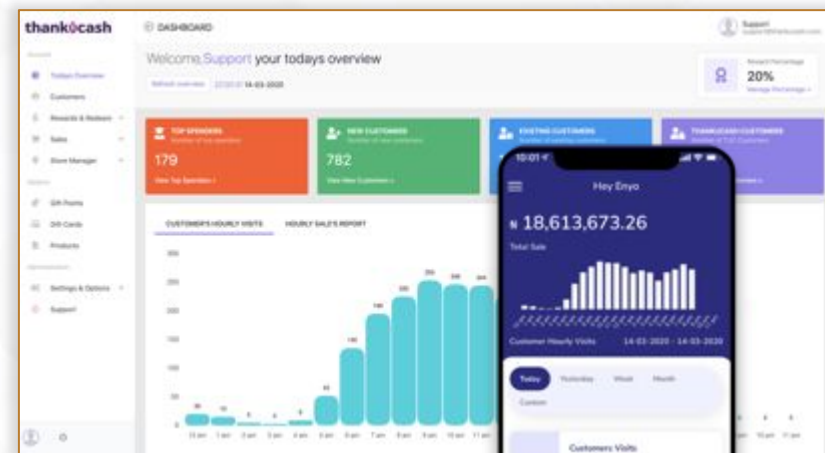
thankucash

DASHBOARD

Support

Welcome,Support your todays overview

Refresh overview 14-03-2020

Reward Percentage
20%
Manage Percentage

Todays Overview
Customers
Rewards & Redeem
Sales
Store Manager
Gift Points
Gift Cards
Products
Settings & Options
Support

TOP SPENDERS
179
View Top Spenders

NEW CUSTOMERS
782
View New Customers

EXISTING CUSTOMERS

THANKUCASH CUSTOMERS

CUSTOMER'S HOURLY VISITS
HOURLY SALE'S REPORT

10:01

Hey Enyo

₦ 18,613,673.26

Total Sale

Customer Hourly Visits 14-03-2020 - 14-03-2020

Today Yesterday Week Month
Custom

Customers Visits